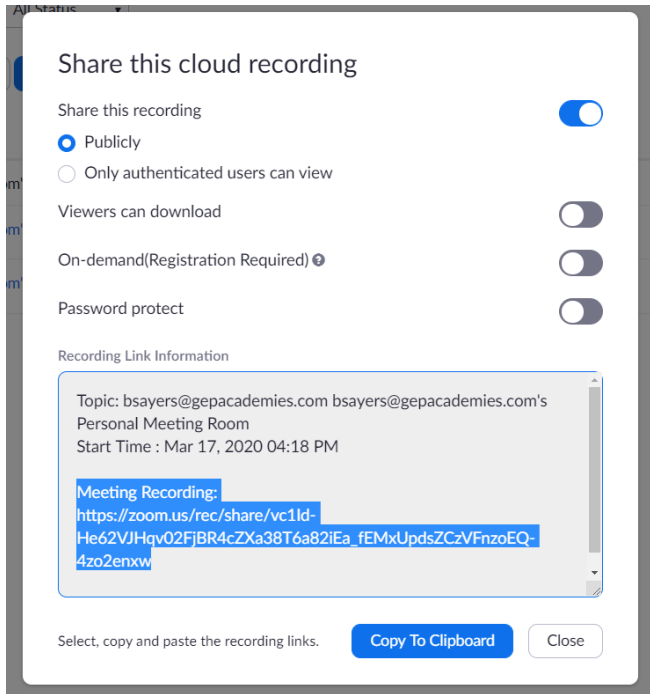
All Status

Share this cloud recording

Share this recording

Publicly

Only authenticated users can view

Viewers can download

On-demand(Registration Required)

Password protect

Recording Link Information

Topic: bsayers@gepacademies.com bsayers@gepacademies.com's Personal Meeting Room
Start Time : Mar 17, 2020 04:18 PM

Meeting Recording:
https://zoom.us/rec/share/vc1Id-He62VJHqv02FjBR4cZXa38T6a82iEa_fEMxUpdsZCzVFnzoEQ-4zo2enxw

Select, copy and paste the recording links.

Copy To Clipboard

Close